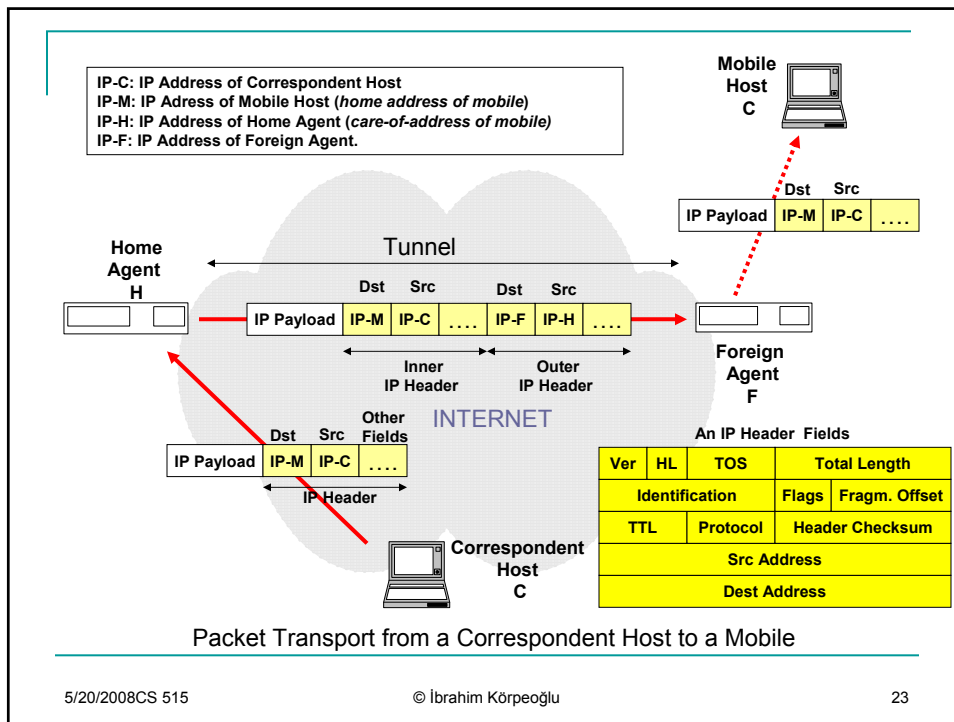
IP-C: IP Address of Correspondent Host
IP-M: IP Adress of Mobile Host (*home address of mobile*)
IP-H: IP Address of Home Agent (*care-of-address of mobile)*
IP-F: IP Address of Foreign Agent.

Mobile Host C

Dst Src

| IP Payload | IP-M | IP-C | .... |
|---|---|---|---|

Home Agent H

Tunnel

Dst Src Dst Src

| IP Payload | IP-M | IP-C | .... | IP-F | IP-H | .... |
|---|---|---|---|---|---|---|

Inner IP Header

Outer IP Header

Foreign Agent F

INTERNET

Dst Src Other Fields

| IP Payload | IP-M | IP-C | .... |
|---|---|---|---|

IP Header

An IP Header Fields

| Ver | HL | TOS | Total Length | |
|---|---|---|---|---|
| Identification | | | Flags | Fragm. Offset |
| TTL | Protocol | | Header Checksum | |
| Src Address | | | | |
| Dest Address | | | | |

Correspondent Host C

Packet Transport from a Correspondent Host to a Mobile

5/20/2008CS 515

© İbrahim Körpeoğlu

23